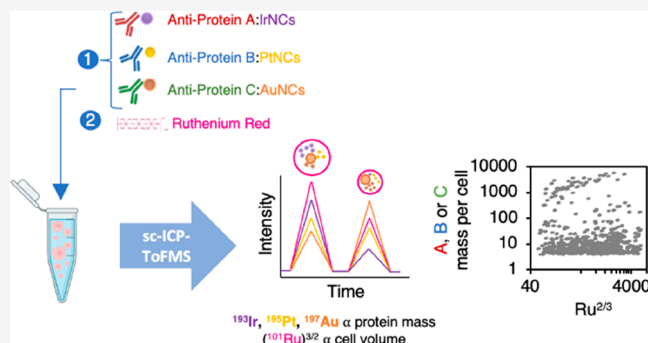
1

Anti-Protein A:IrNCs

Anti-Protein B:PtNCs

Anti-Protein C:AuNCs

2

Ruthenium Red

sc-ICP-ToFMS

Intensity

Time

$^{193}$Ir, $^{195}$Pt, $^{197}$Au α protein mass

($^{101}$Ru)$^{3/2}$ α cell volume

A, B or C mass per cell

10000

1000

100

10

1

40

4000

Ru$^{2/3}$